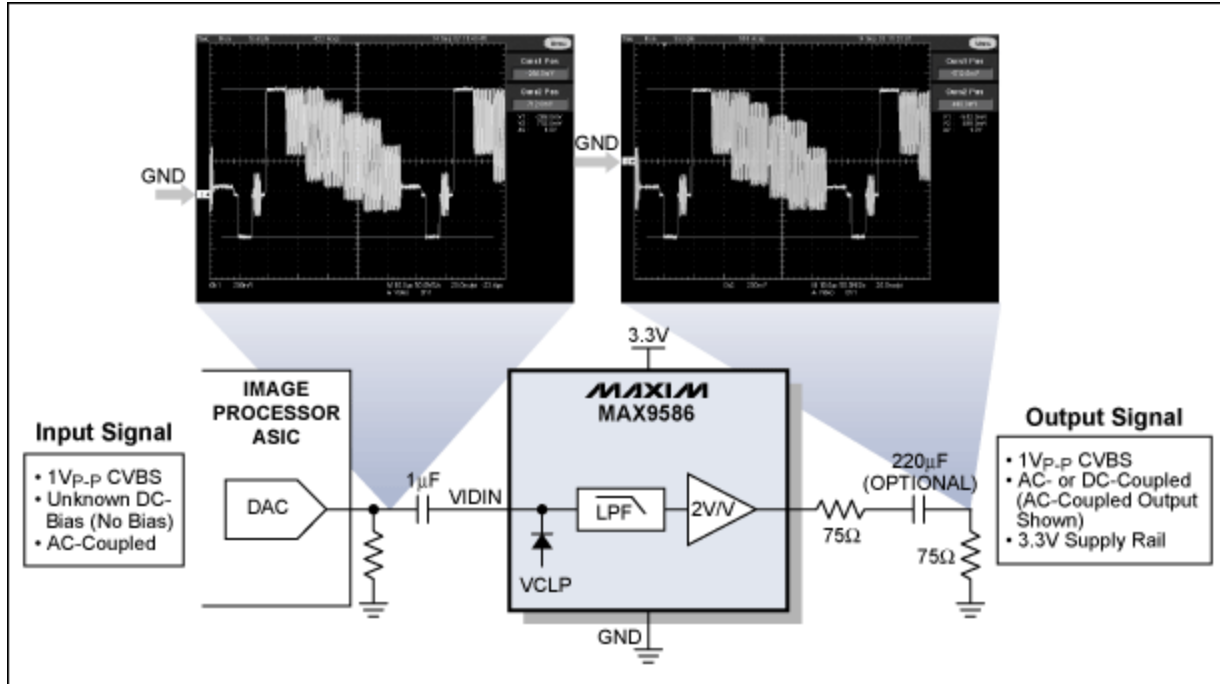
GND

GND

3.3V

IMAGE PROCESSOR ASIC

MAXIM
MAX9586

Input Signal
• 1V$_{P-P}$ CVBS
• Unknown DC-Bias (No Bias)
• AC-Coupled

DAC

1µF

VIDIN

LPF

2V/V

VCLP

220µF (OPTIONAL)

75Ω

75Ω

GND

Output Signal
• 1V$_{P-P}$ CVBS
• AC- or DC-Coupled (AC-Coupled Output Shown)
• 3.3V Supply Rail